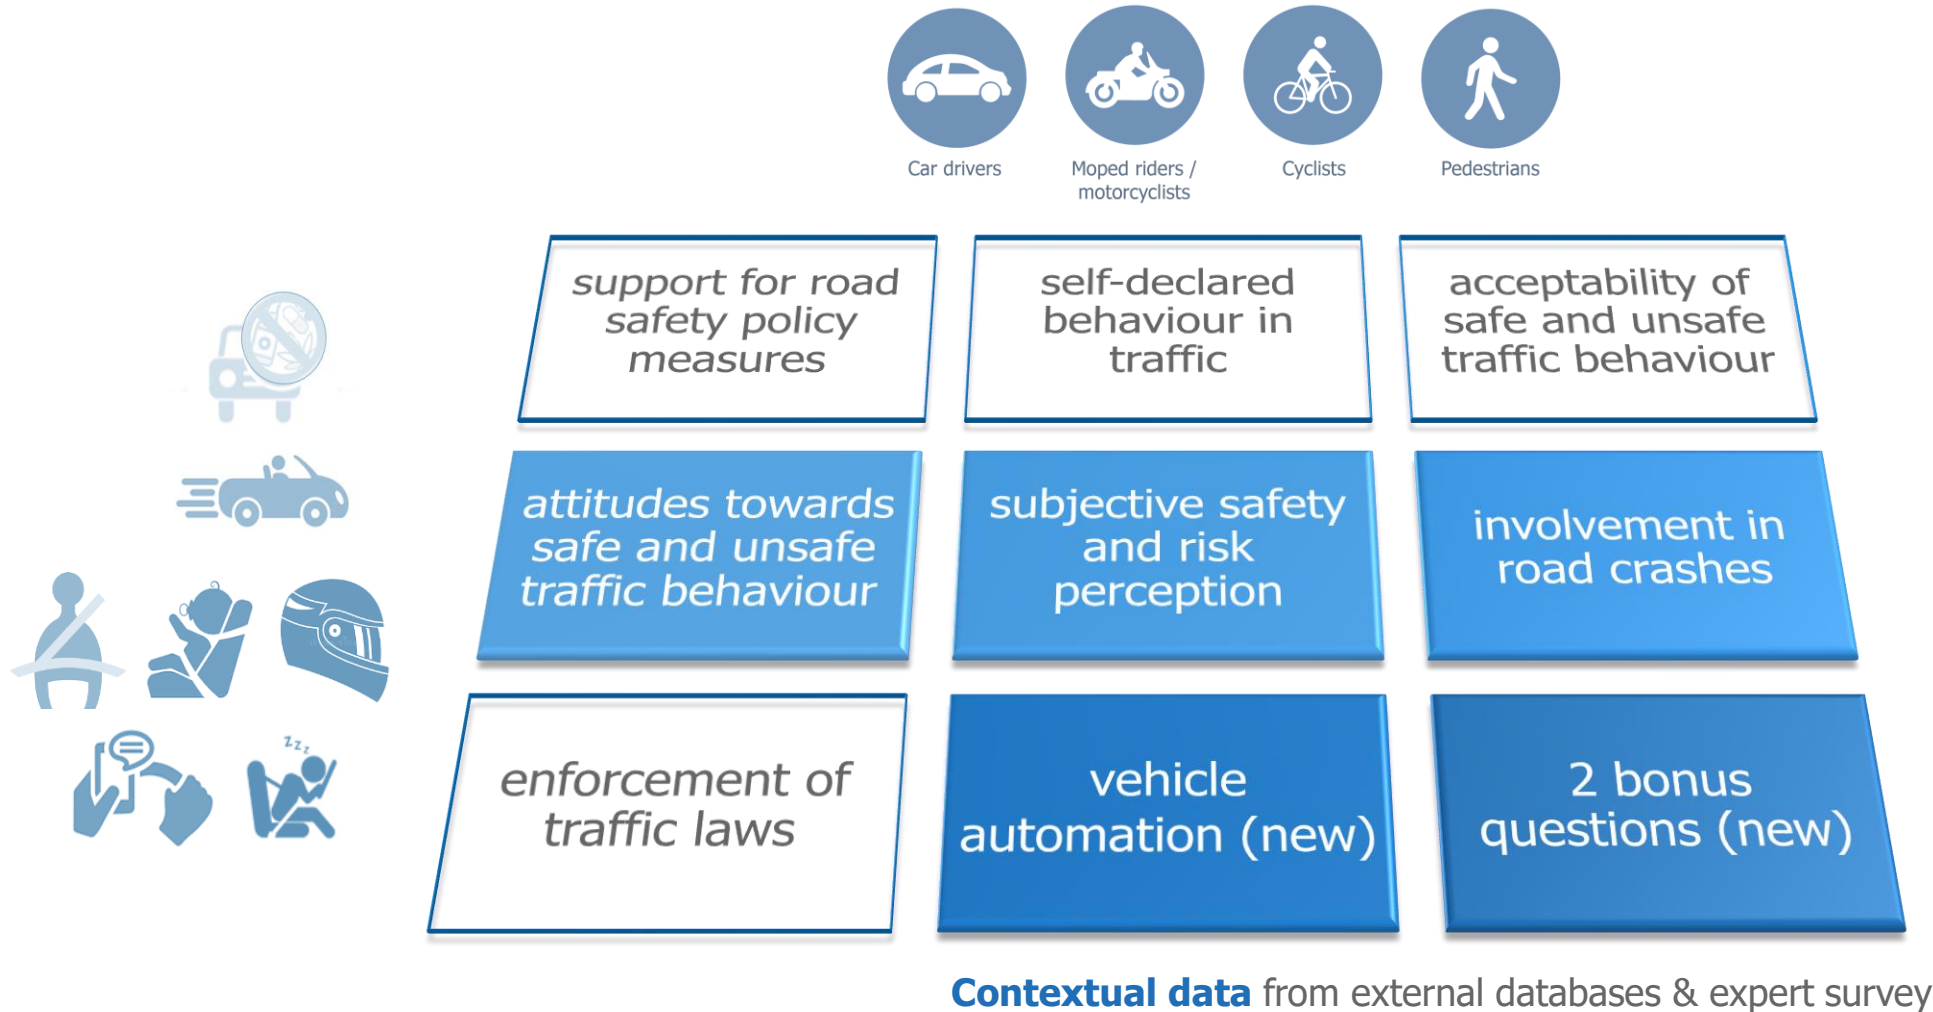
Car drivers

Moped riders / motorcyclists

Cyclists

Pedestrians

support for road safety policy measures

self-declared behaviour in traffic

acceptability of safe and unsafe traffic behaviour

attitudes towards safe and unsafe traffic behaviour

subjective safety and risk perception

involvement in road crashes

enforcement of traffic laws

vehicle automation (new)

2 bonus questions (new)

Contextual data from external databases & expert survey